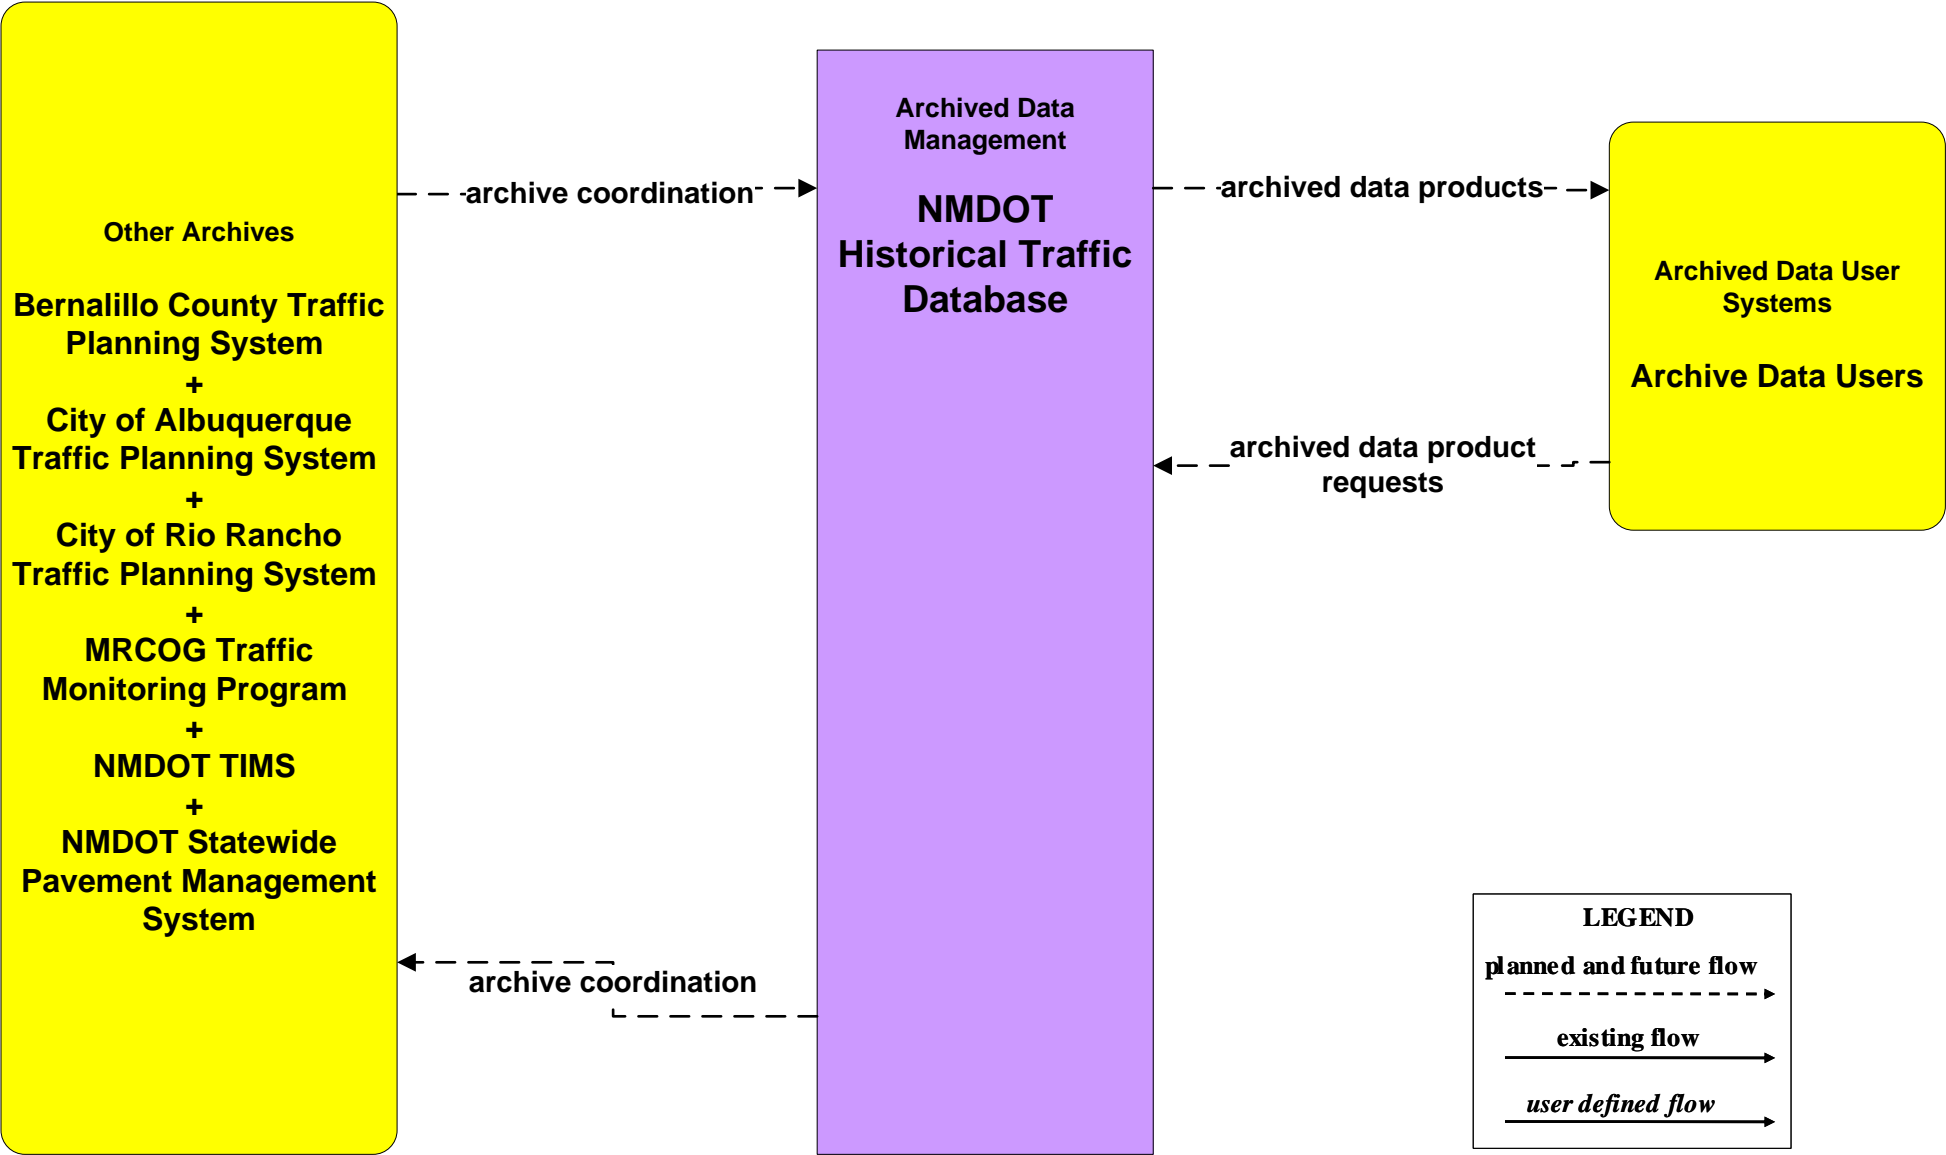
Other Archives

Bernalillo County Traffic Planning System
+
City of Albuquerque Traffic Planning System
+
City of Rio Rancho Traffic Planning System
+
MRCOG Traffic Monitoring Program
+
NMDOT TIMS
+
NMDOT Statewide Pavement Management System

archive coordination

Archived Data Management

NMDOT Historical Traffic Database

archived data products

Archived Data User Systems

Archive Data Users

archived data product requests

archive coordination

LEGEND
planned and future flow
existing flow
user defined flow